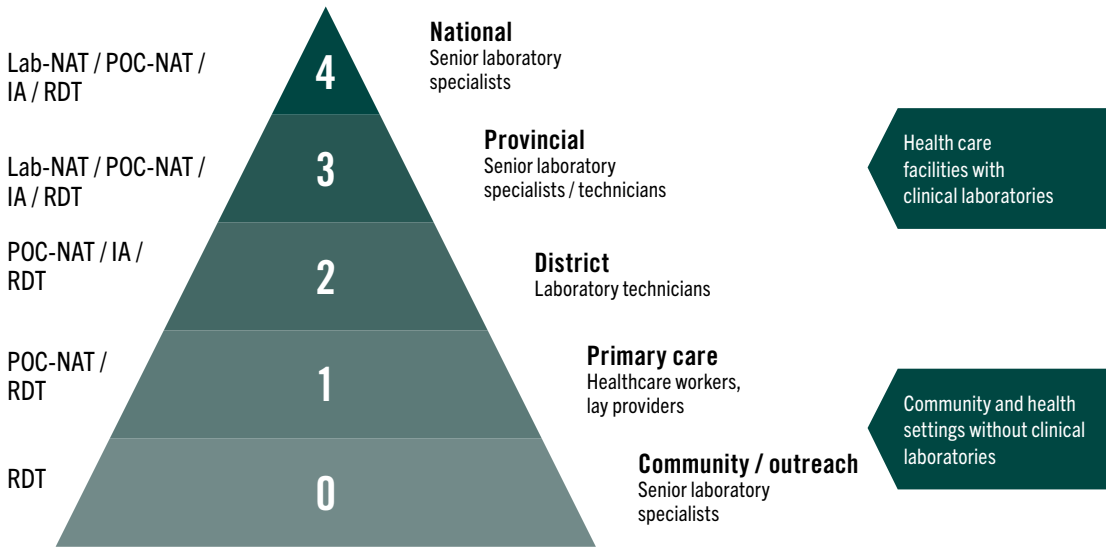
Lab-NAT / POC-NAT / IA / RDT

4

National
Senior laboratory specialists

Lab-NAT / POC-NAT / IA / RDT

3

Provincial
Senior laboratory specialists / technicians

Health care facilities with clinical laboratories

POC-NAT / IA / RDT

2

District
Laboratory technicians

POC-NAT / RDT

1

Primary care
Healthcare workers, lay providers

Community and health settings without clinical laboratories

RDT

0

Community / outreach
Senior laboratory specialists